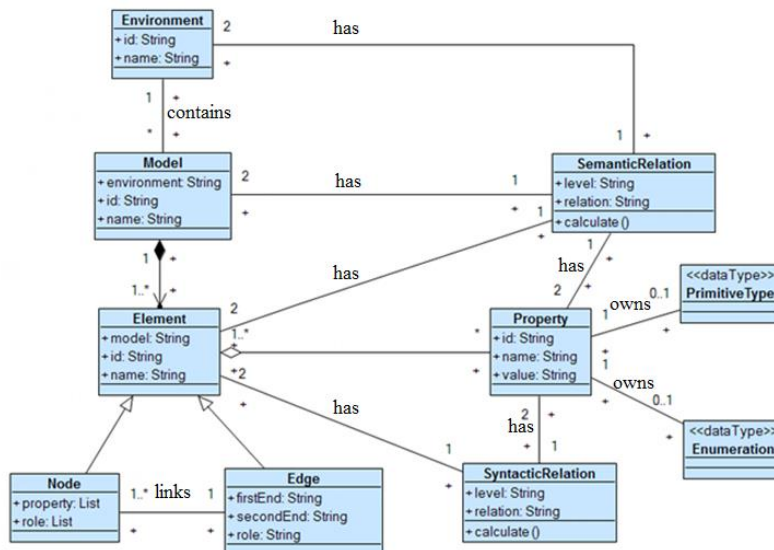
Environment
+id: String
+name: String

2 has +

1 + contains
* +

1 +

Model
+environment: String
+id: String
+name: String

2 has 1

+ *

SemanticRelation
+level: String
+relation: String
+calculate()

1

1 +

1..* +

has

2

1..*

Element
+model: String
+id: String
+name: String

+2

1 has 2

<<dataType>>
PrimitiveType

owns 0..1
1

Property
+id: String
+name: String
+value: String

*

+ 1

owns 0..1

<<dataType>>
Enumeration

has

2 has +
+ 1

1

Node
+property: List
+role: List

1..* links 1

+ *

Edge
+firstEnd: String
+secondEnd: String
+role: String

SyntacticRelation
+level: String
+relation: String
+calculate()